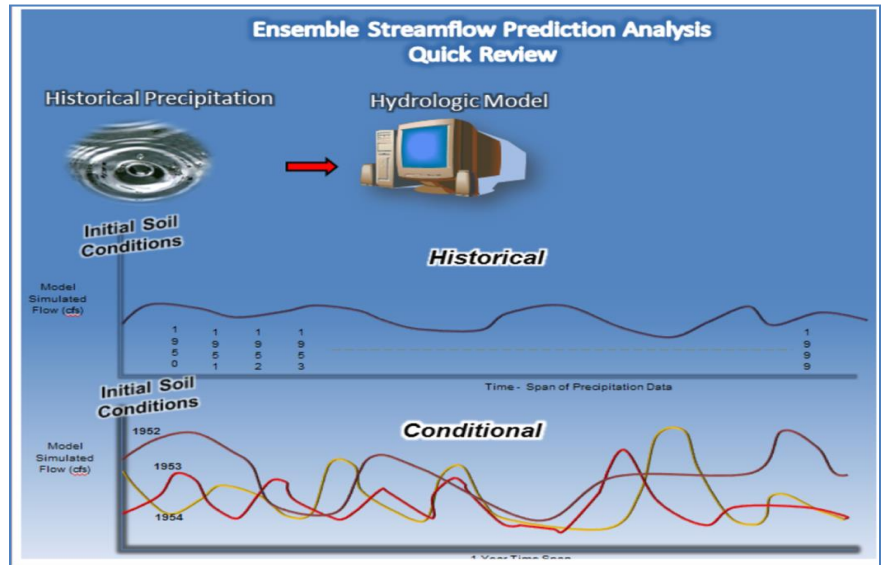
Ensemble Streamflow Prediction Analysis
Quick Review

Historical Precipitation

Hydrologic Model

Initial Soil Conditions

Historical

Model Simulated Flow (cfs)

1950 1951 1952 1953 1999

Time - Span of Precipitation Data

Initial Soil Conditions

Conditional

Model Simulated Flow (cfs)

1952

1953

1954

1 Year Time Span